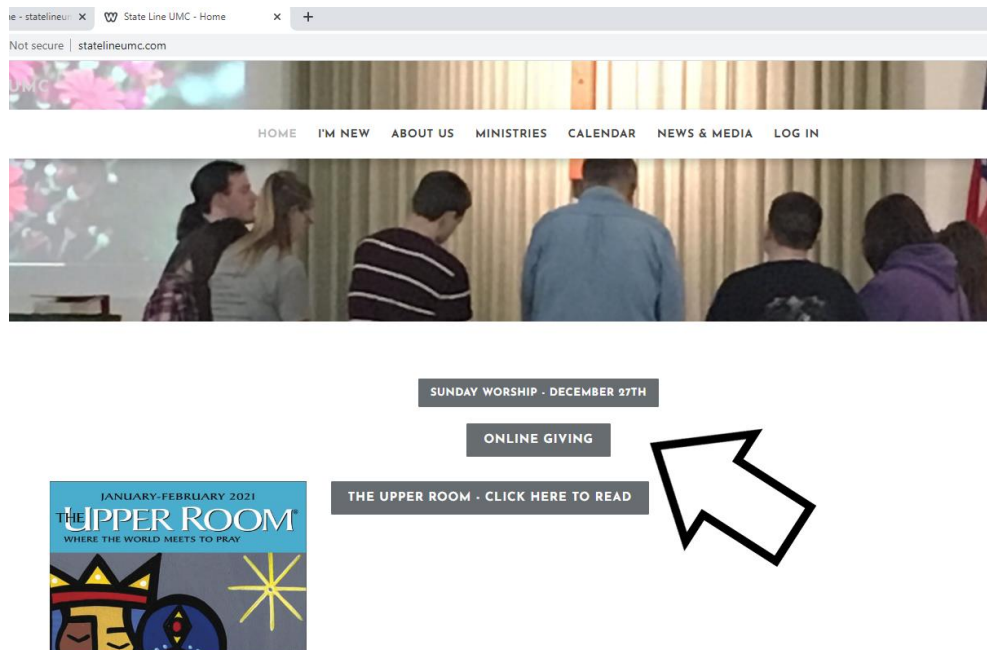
e - statelineu ×
State Line UMC - Home ×
+
Not secure | statelineumc.com

UMC

HOME I'M NEW ABOUT US MINISTRIES CALENDAR NEWS & MEDIA LOG IN

SUNDAY WORSHIP - DECEMBER 27TH

ONLINE GIVING

JANUARY-FEBRUARY 2021
THE UPPER ROOM®
WHERE THE WORLD MEETS TO PRAY

THE UPPER ROOM - CLICK HERE TO READ